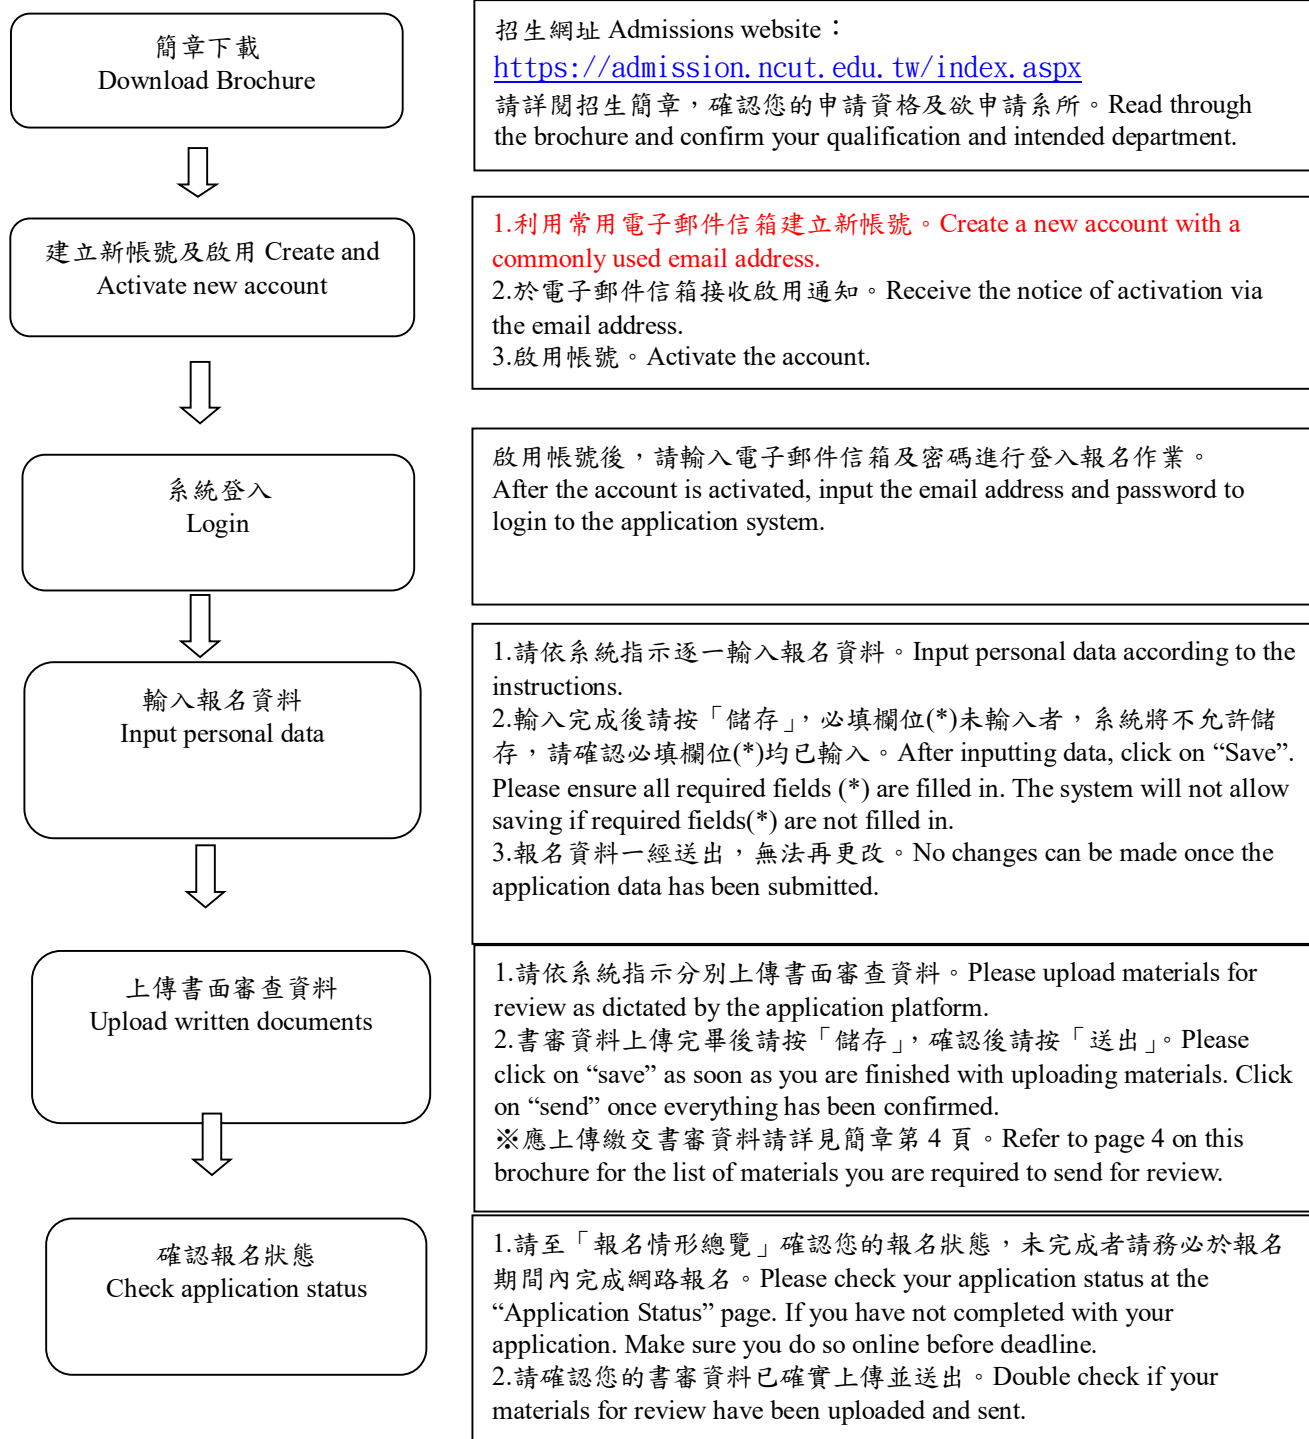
簡章下載
Download Brochure

招生網址 Admissions website：
https://admission.ncut.edu.tw/index.aspx
請詳閱招生簡章，確認您的申請資格及欲申請系所。Read through the brochure and confirm your qualification and intended department.

建立新帳號及啟用 Create and Activate new account

1.利用常用電子郵件信箱建立新帳號。Create a new account with a commonly used email address.
2.於電子郵件信箱接收啟用通知。Receive the notice of activation via the email address.
3.啟用帳號。Activate the account.

系統登入
Login

啟用帳號後，請輸入電子郵件信箱及密碼進行登入報名作業。
After the account is activated, input the email address and password to login to the application system.

輸入報名資料
Input personal data

1.請依系統指示逐一輸入報名資料。Input personal data according to the instructions.
2.輸入完成後請按「儲存」，必填欄位(*)未輸入者，系統將不允許儲存，請確認必填欄位(*)均已輸入。After inputting data, click on “Save”. Please ensure all required fields (*) are filled in. The system will not allow saving if required fields(*) are not filled in.
3.報名資料一經送出，無法再更改。No changes can be made once the application data has been submitted.

上傳書面審查資料
Upload written documents

1.請依系統指示分別上傳書面審查資料。Please upload materials for review as dictated by the application platform.
2.書審資料上傳完畢後請按「儲存」，確認後請按「送出」。Please click on “save” as soon as you are finished with uploading materials. Click on “send” once everything has been confirmed.
※應上傳繳交書審資料請詳見簡章第 4 頁。Refer to page 4 on this brochure for the list of materials you are required to send for review.

確認報名狀態
Check application status

1.請至「報名情形總覽」確認您的報名狀態，未完成者請務必於報名期間內完成網路報名。Please check your application status at the “Application Status” page. If you have not completed with your application. Make sure you do so online before deadline.
2.請確認您的書審資料已確實上傳並送出。Double check if your materials for review have been uploaded and sent.